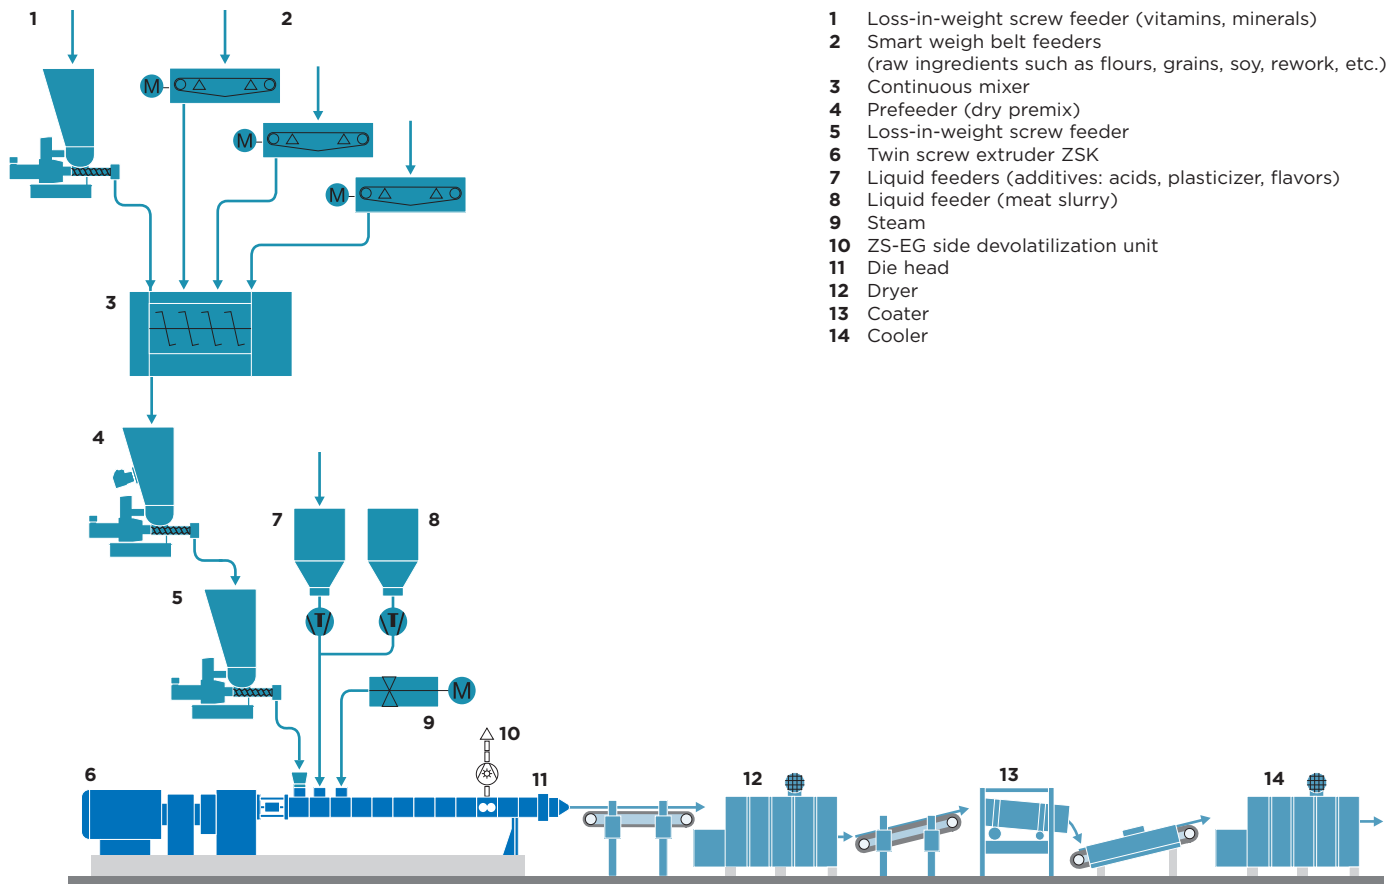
1 Loss-in-weight screw feeder (vitamins, minerals)
2 Smart weigh belt feeders (raw ingredients such as flours, grains, soy, rework, etc.)
3 Continuous mixer
4 Prefeeder (dry premix)
5 Loss-in-weight screw feeder
6 Twin screw extruder ZSK
7 Liquid feeders (additives: acids, plasticizer, flavors)
8 Liquid feeder (meat slurry)
9 Steam
10 ZS-EG side devolatilization unit
11 Die head
12 Dryer
13 Coater
14 Cooler

1
2
M
M
M
3
4
5
7
8
M
9
10
6
11
12
13
14